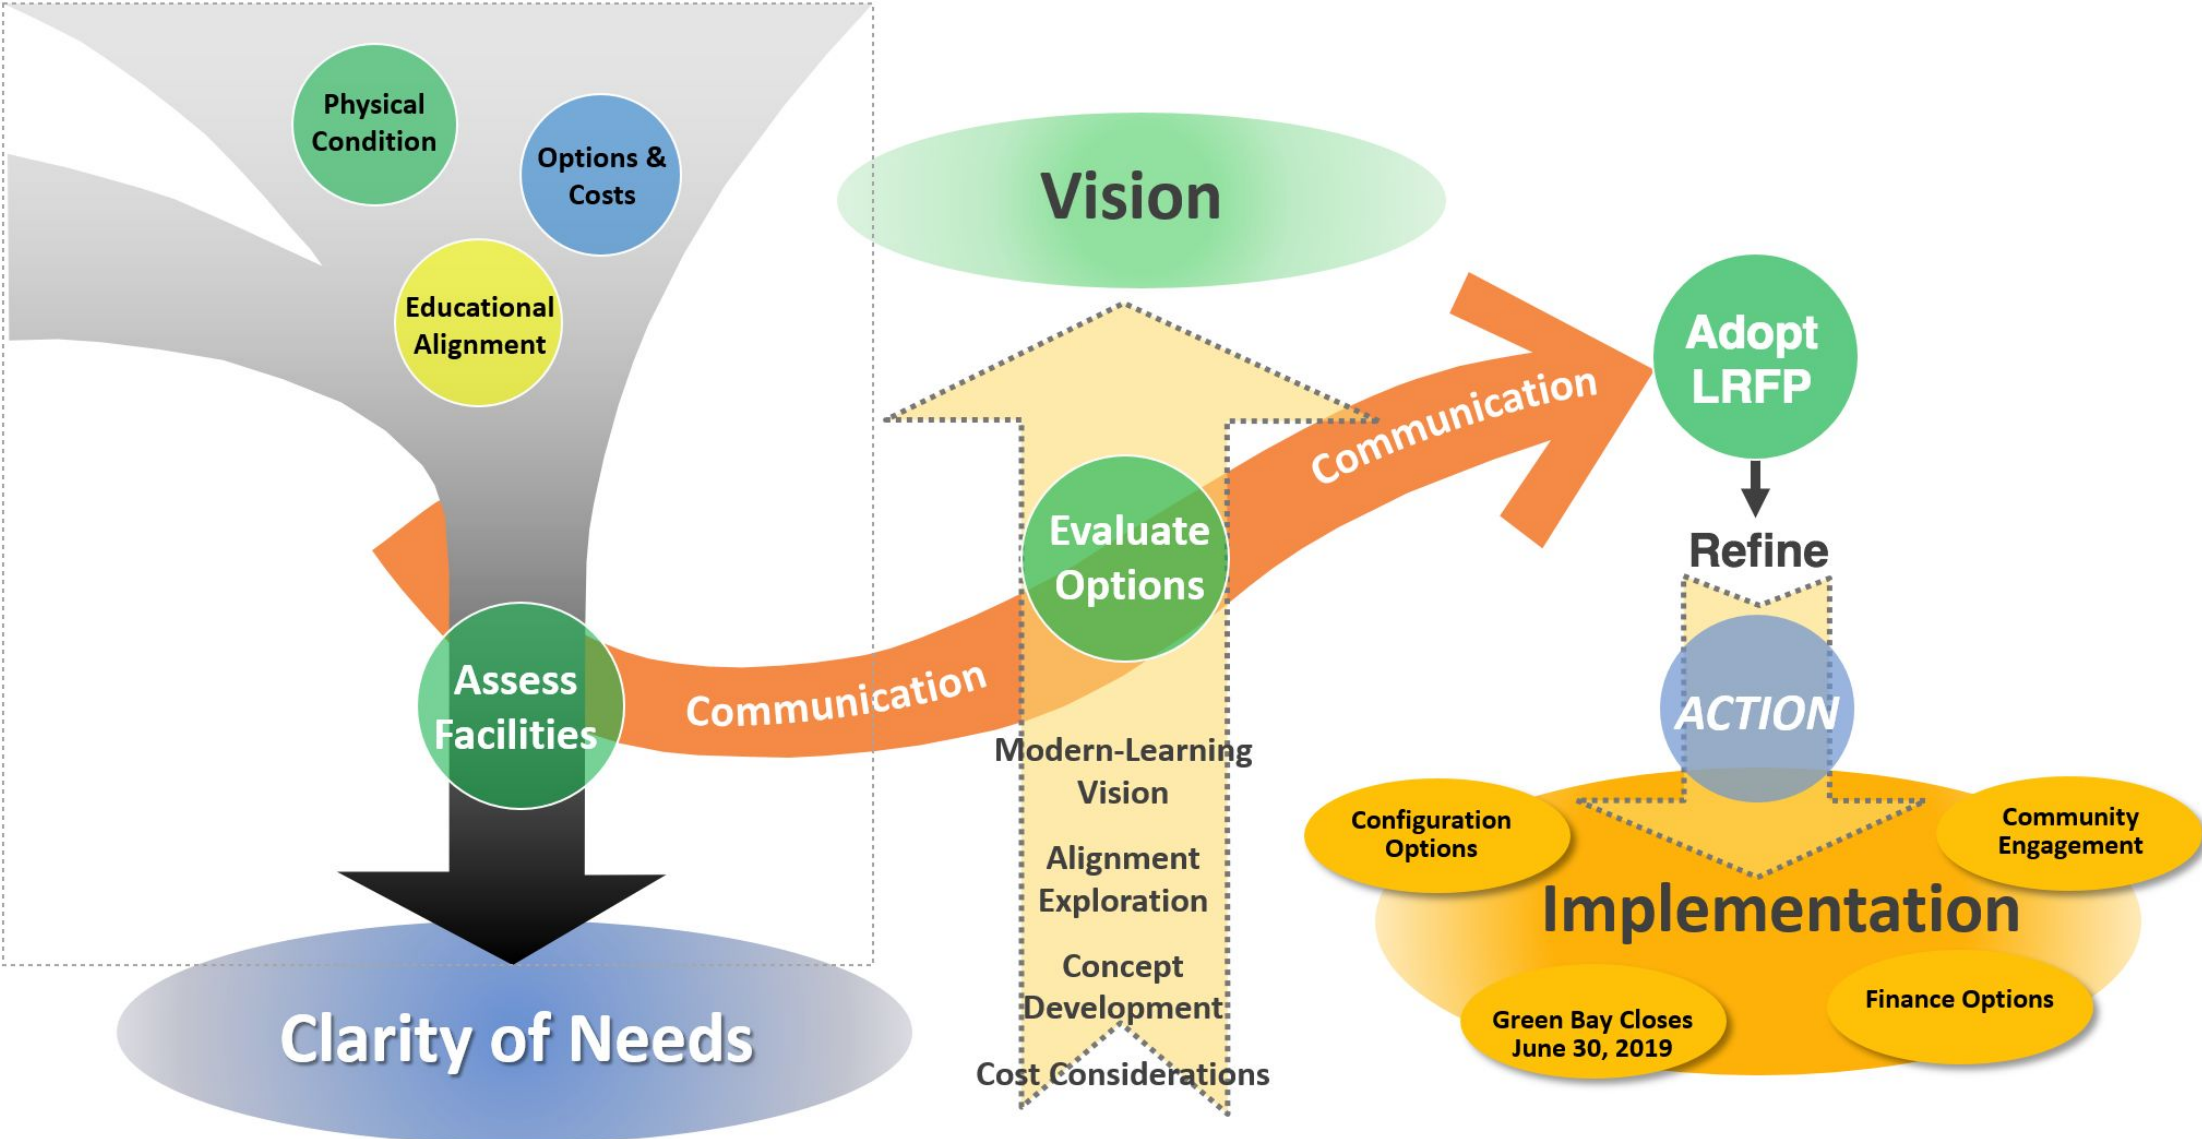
Physical Condition

Options & Costs

Educational Alignment

Assess Facilities

Clarity of Needs

Communication

Vision

Evaluate Options

Modern-Learning Vision

Alignment Exploration

Concept Development

Cost Considerations

Communication

Adopt LRFP

Refine

ACTION

Configuration Options

Community Engagement

Implementation

Green Bay Closes June 30, 2019

Finance Options